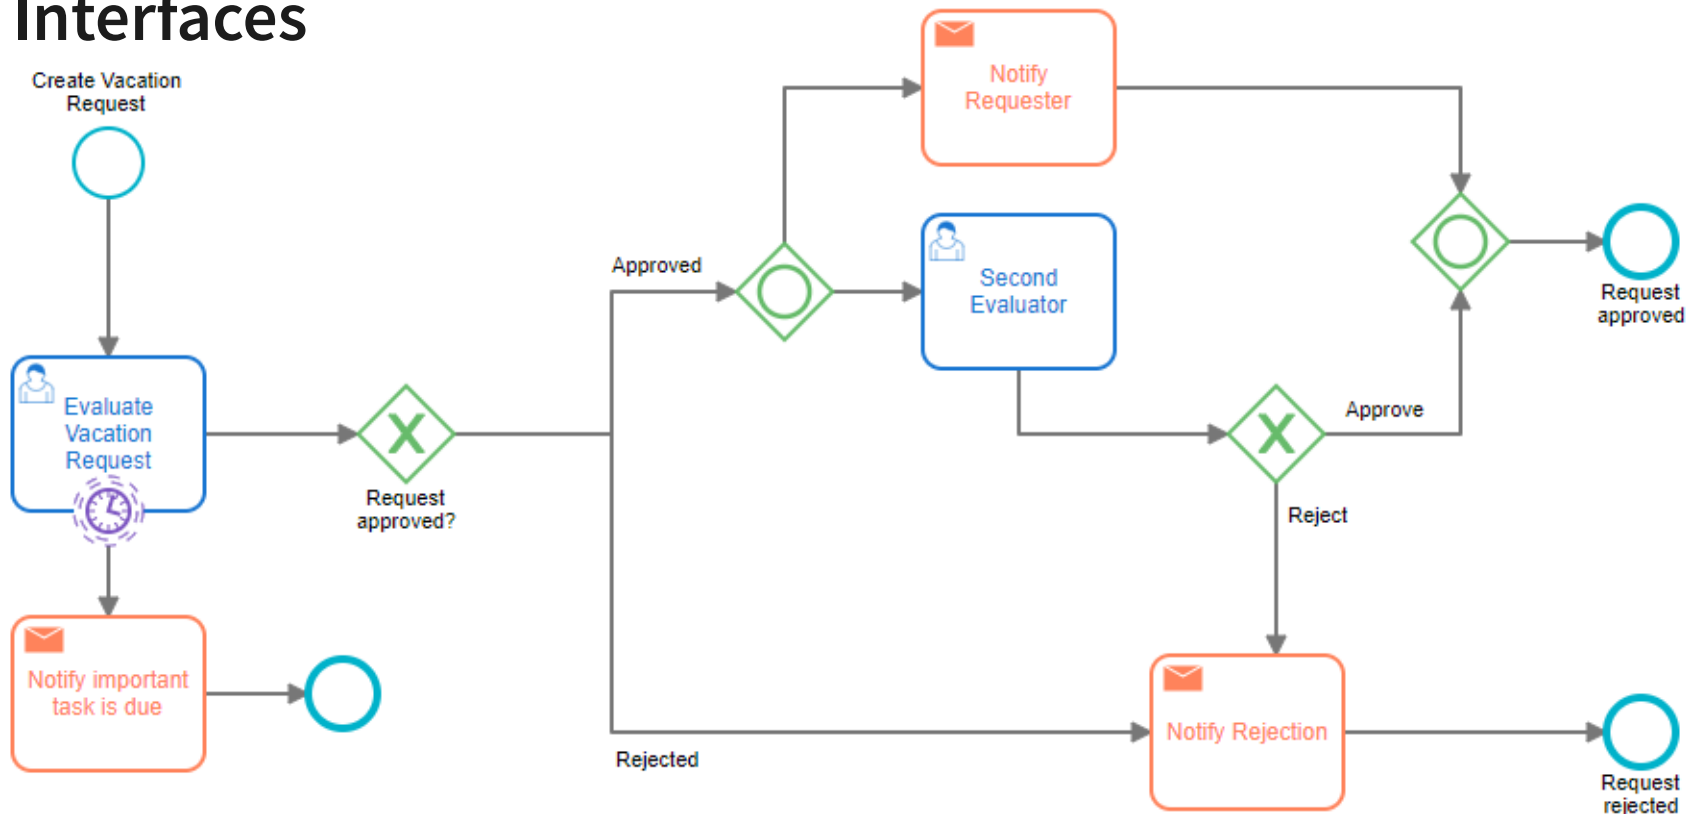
Interfaces

Create Vacation Request

Evaluate Vacation Request

Notify important task is due

Request approved?

Approved

Rejected

Notify Requester

Second Evaluator

Approve

Reject

Notify Rejection

Request approved

Request rejected